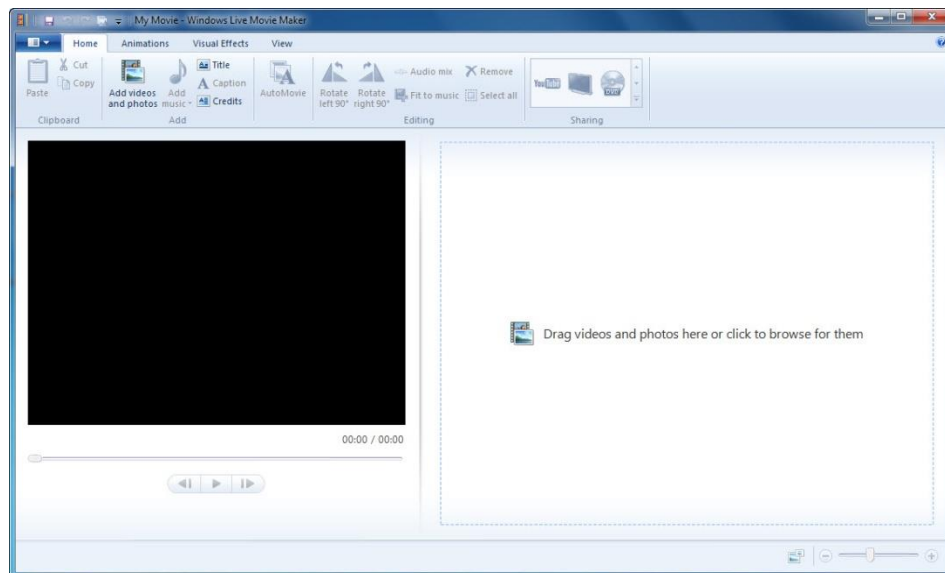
My Movie - Windows Live Movie Maker

Home Animations Visual Effects View

Paste Cut Copy Clipboard

Add videos and photos Add music Title Caption Credits Add

AutoMovie

Rotate left 90° Rotate right 90° Audio mix Fit to music Remove Select all Editing

YouTube Sharing

00:00 / 00:00

Drag videos and photos here or click to browse for them